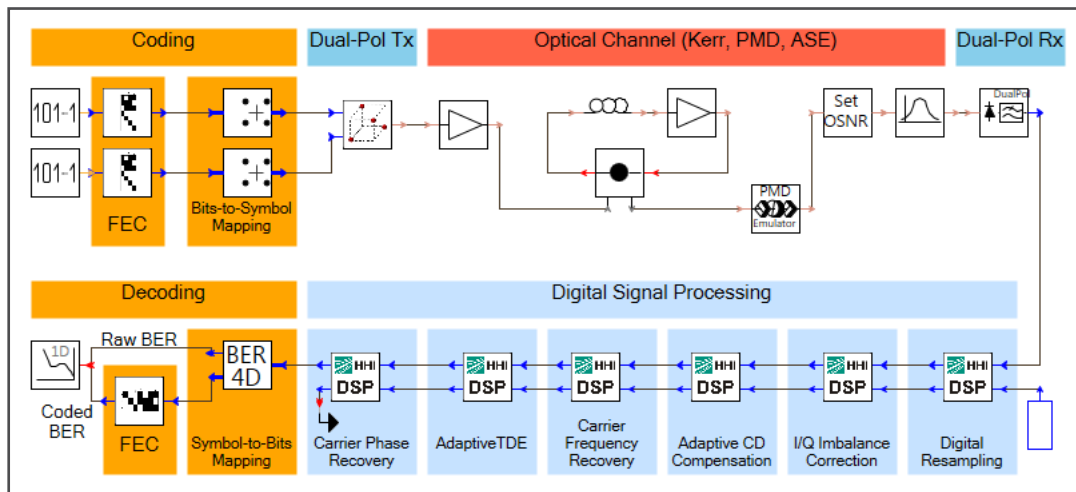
Coding

Dual-Pol Tx

Optical Channel (Kerr, PMD, ASE)

Dual-Pol Rx

101-1

101-1

FEC

Bits-to-Symbol Mapping

Set OSNR

DualPol

PMD Emulator

Decoding

Digital Signal Processing

1D

Raw BER

BER 4D

Coded BER

FEC

Symbol-to-Bits Mapping

HHI DSP

HHI DSP

HHI DSP

HHI DSP

HHI DSP

HHI DSP

Carrier Phase Recovery

AdaptiveTDE

Carrier Frequency Recovery

Adaptive CD Compensation

I/Q Imbalance Correction

Digital Resampling